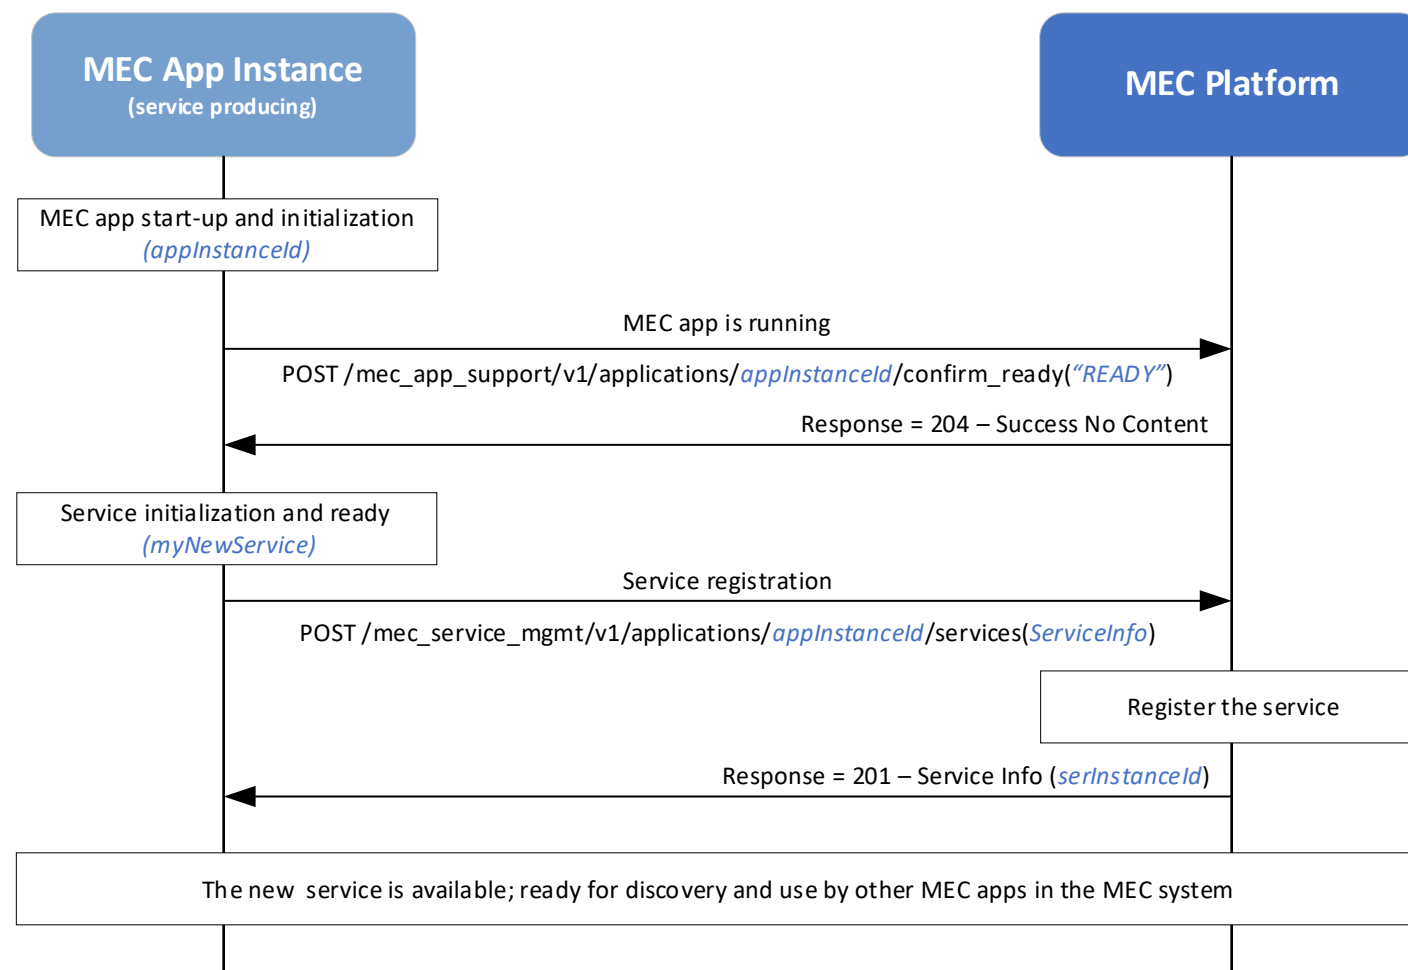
MEC App Instance
(service producing)

MEC Platform

MEC app start-up and initialization
(appInstanceId)

MEC app is running

POST /mec_app_support/v1/applications/appInstanceId/confirm_ready("READY")

Response = 204 – Success No Content

Service initialization and ready
(myNewService)

Service registration

POST /mec_service_mgmt/v1/applications/appInstanceId/services(ServiceInfo)

Register the service

Response = 201 – Service Info (serInstanceId)

The new service is available; ready for discovery and use by other MEC apps in the MEC system